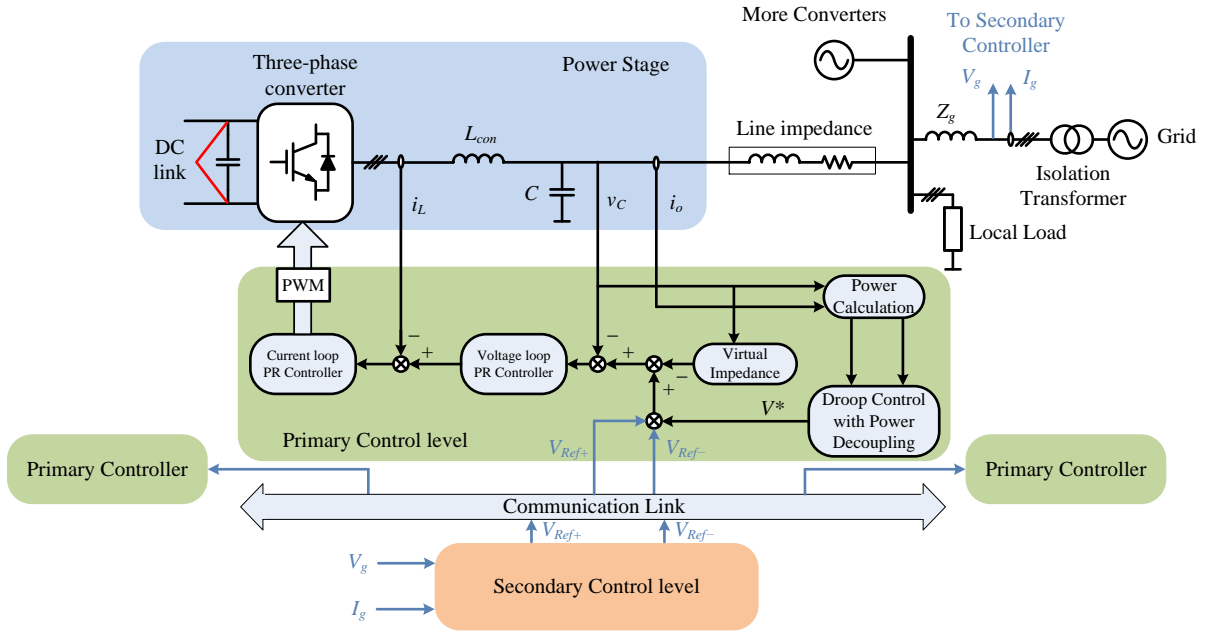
More Converters

To Secondary Controller

$V_g$ $I_g$

Three-phase converter

Power Stage

$Z_g$

Grid

$L_{con}$

Line impedance

DC link

Isolation Transformer

$i_L$

$C$

$v_C$

$i_o$

Local Load

PWM

Power Calculation

−

+

−

+

Current loop PR Controller

Voltage loop PR Controller

Virtual Impedance

−

+

Droop Control with Power Decoupling

$V^*$

Primary Control level

$V_{Ref+}$

$V_{Ref-}$

Primary Controller

Primary Controller

Communication Link

$V_{Ref+}$

$V_{Ref-}$

$V_g$

Secondary Control level

$I_g$